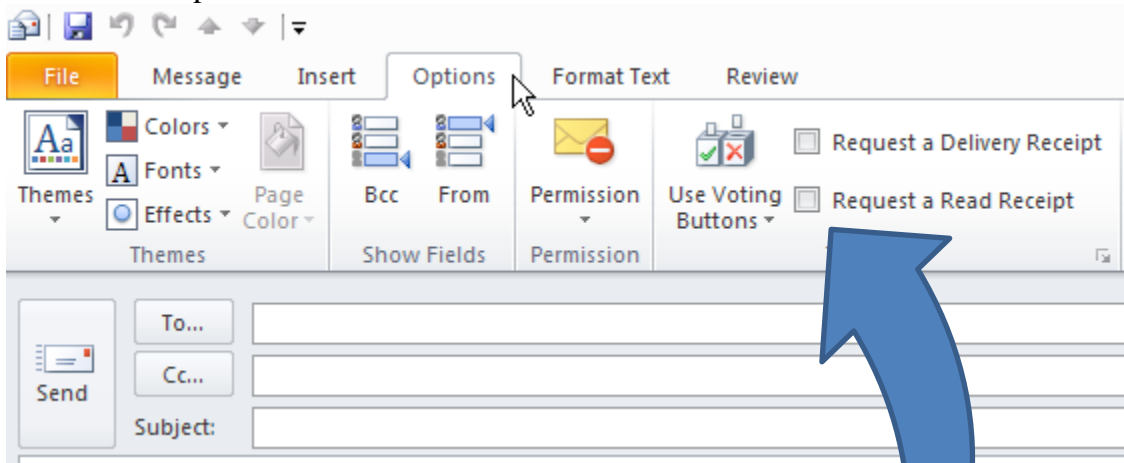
File Message Insert Options Format Text Review

Themes Colors Fonts Effects Page Color Themes

Bcc From Show Fields

Permission Permission

Use Voting Buttons

Request a Delivery Receipt

Request a Read Receipt

Send

To...

Cc...

Subject: